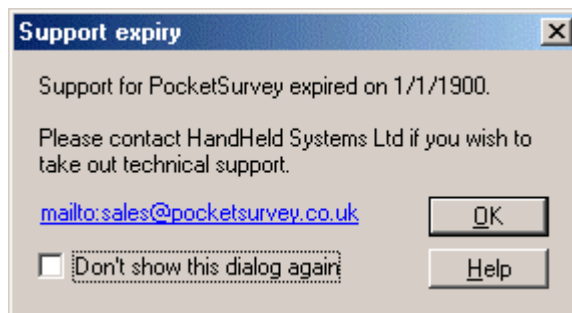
Support expiry

Support for PocketSurvey expired on 1/1/1900.

Please contact HandHeld Systems Ltd if you wish to take out technical support.

mailto:sales@pocketsurvey.co.uk

OK

Don't show this dialog again

Help